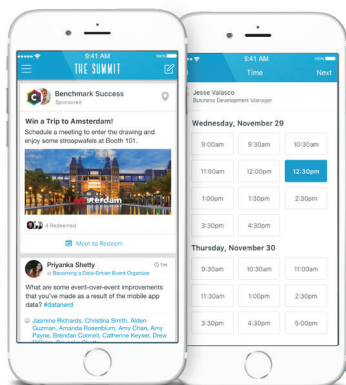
9:41 AM
100%
THE SUMMIT
Benchmark Success
Sponsored
Win a Trip to Amsterdam!
Schedule a meeting to enter the drawing and enjoy some stroopwafels at Booth 101.
amsterdam
4 Redeemed
Meet to Redeem
Priyanka Shetty
Becoming a Data-Driven Event Organizer
1m
What are some event-over-event improvements that you've made as a result of the mobile app data? #dataneré
Jasmine Richards, Christina Smith, Alden Guzman, Amanda Rosenblum, Amy Chan, Amy Payne, Brendan Connell, Catherine Keyser, Drew

5:41 AM
100%
Time
Next
Jesse Valasco
Business Development Manager
Wednesday, November 29
9:00am
9:30am
10:30am
11:00am
12:00pm
12:30pm
1:00pm
1:30pm
2:30pm
3:30pm
4:30pm
Thursday, November 30
9:30am
10:30am
11:00am
11:30am
1:00pm
2:30pm
3:30pm
4:50pm
5:00pm